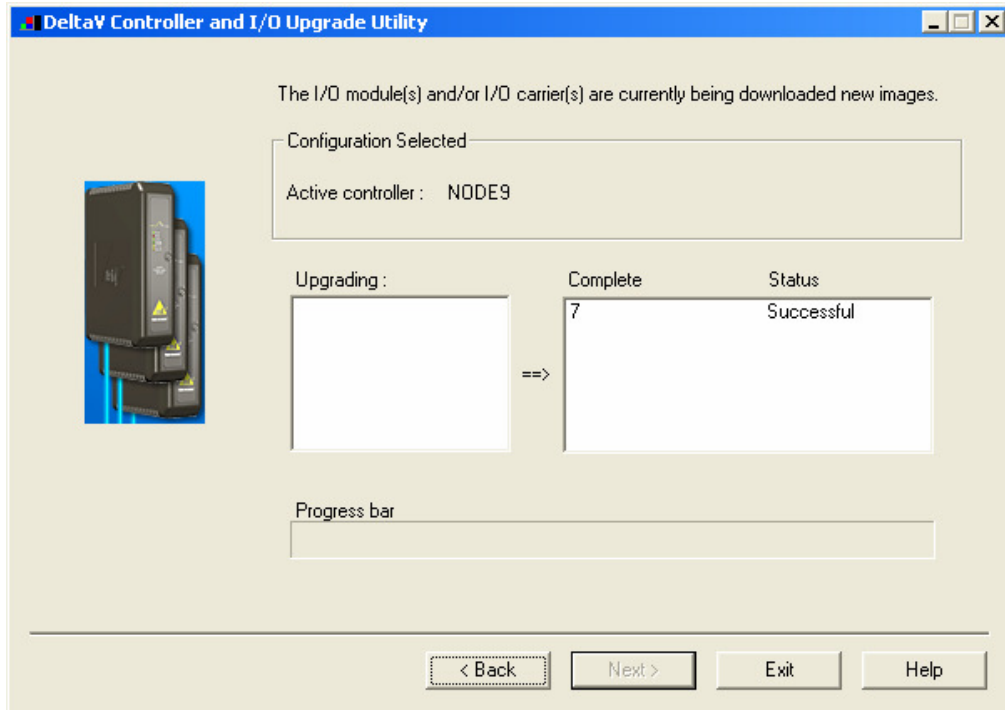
DeltaV Controller and I/O Upgrade Utility

The I/O module(s) and/or I/O carrier(s) are currently being downloaded new images.

Configuration Selected

Active controller : NODE9

Upgrading :

==>

| Complete | Status |
|---|---|
| 7 | Successful |

Progress bar

< Back | Next > | Exit | Help